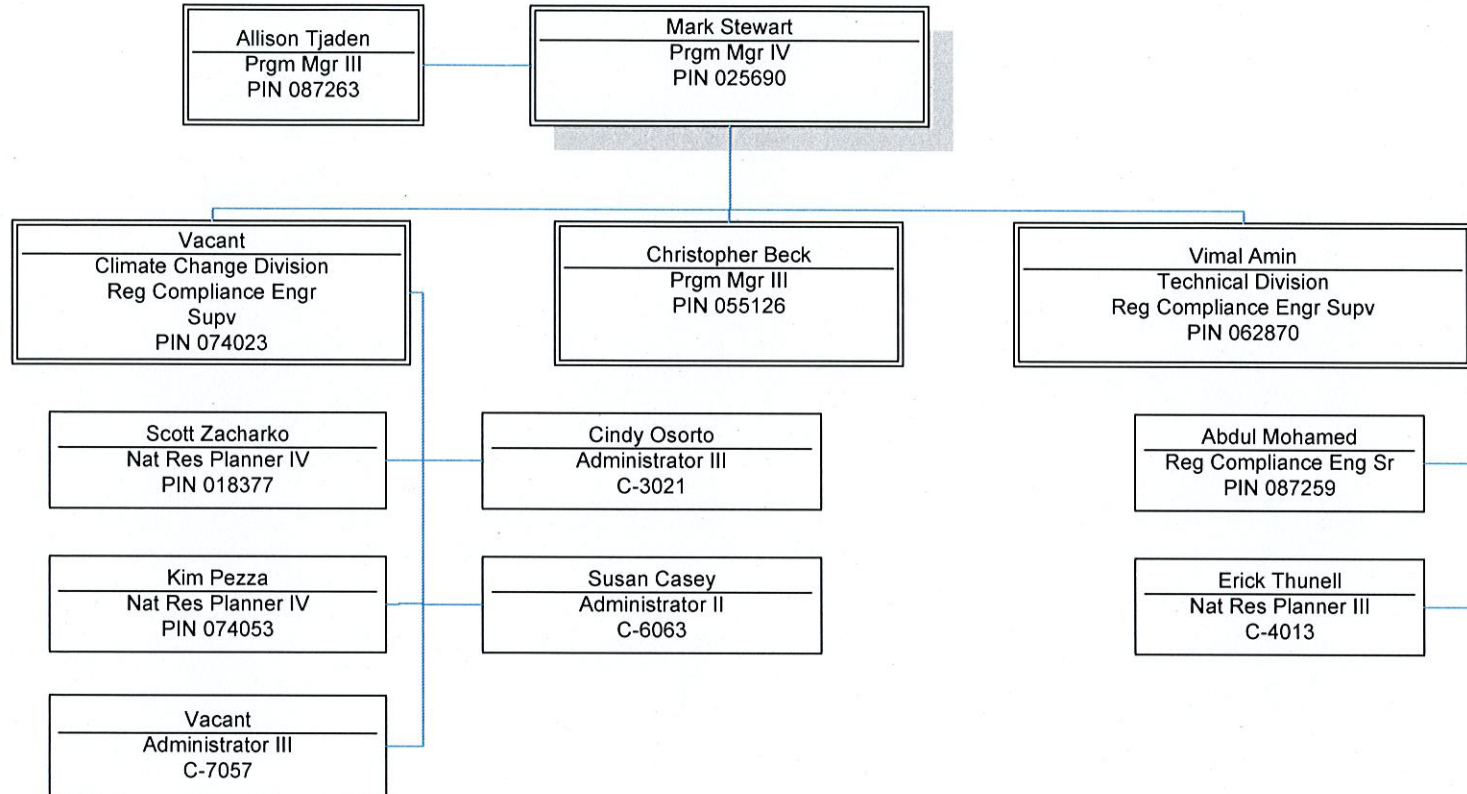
Allison Tjaden
Prgm Mgr III
PIN 087263

Mark Stewart
Prgm Mgr IV
PIN 025690

Vacant
Climate Change Division
Reg Compliance Engr Supv
PIN 074023

Christopher Beck
Prgm Mgr III
PIN 055126

Vimal Amin
Technical Division
Reg Compliance Engr Supv
PIN 062870

Scott Zacharko
Nat Res Planner IV
PIN 018377

Cindy Osorto
Administrator III
C-3021

Abdul Mohamed
Reg Compliance Eng Sr
PIN 087259

Kim Pezza
Nat Res Planner IV
PIN 074053

Susan Casey
Administrator II
C-6063

Erick Thunell
Nat Res Planner III
C-4013

Vacant
Administrator III
C-7057